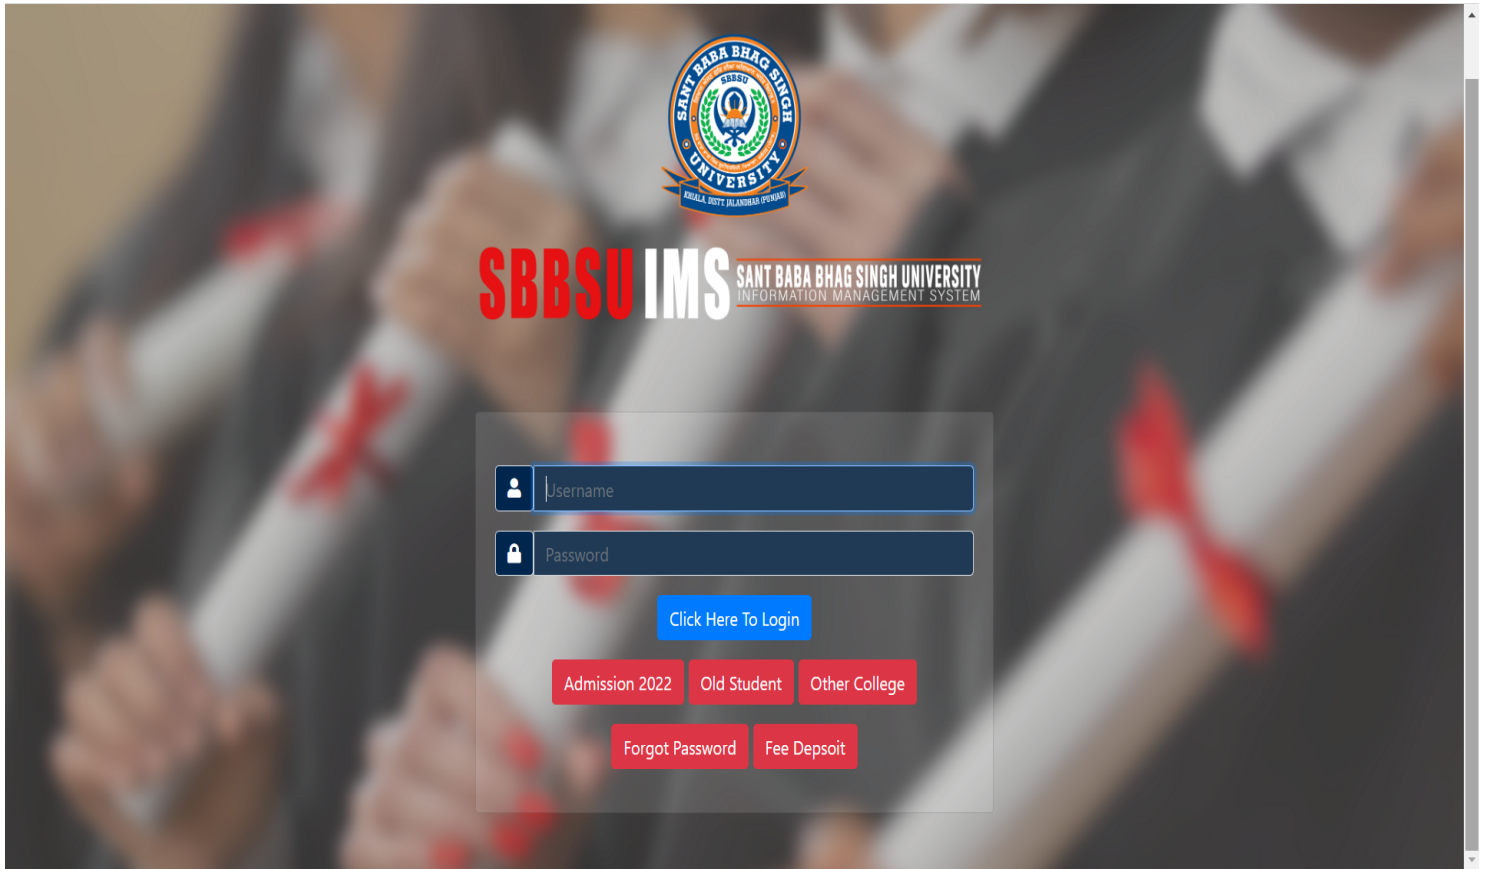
SANT BABA BHAG SINGH UNIVERSITY
SBBSU
KHIALA, DISTT JALANDHAR (PUNJAB)

SBBSU IMS SANT BABA BHAG SINGH UNIVERSITY INFORMATION MANAGEMENT SYSTEM

Username

Password

Click Here To Login

Admission 2022 Old Student Other College

Forgot Password Fee Depsoit